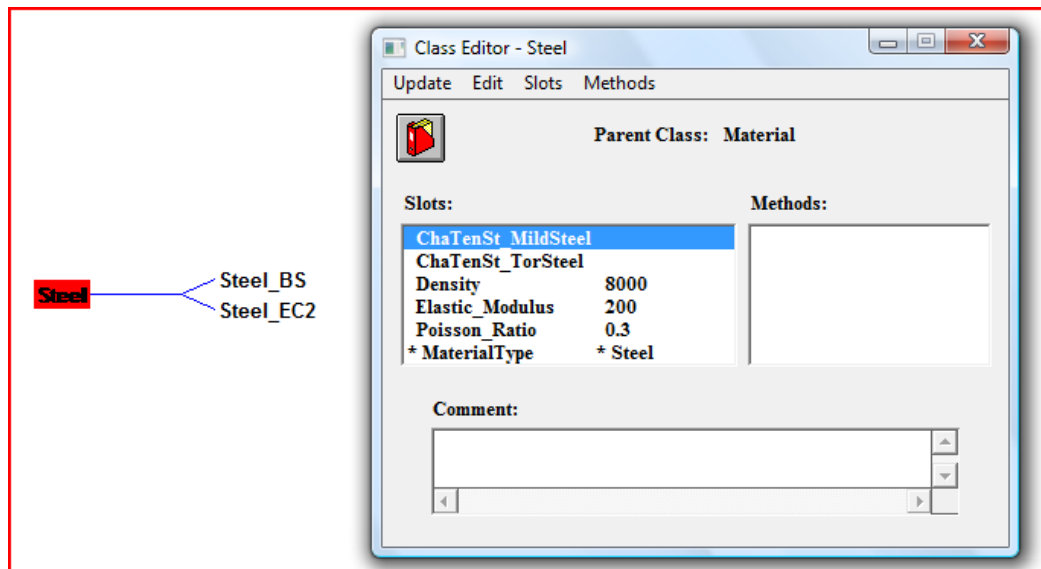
Steel

Steel_BS

Steel_EC2

Class Editor - Steel

Update Edit Slots Methods

Parent Class: Material

Slots:

| | |
|---|---|
| ChaTenSt_MildSteel | |
| ChaTenSt_TorSteel | |
| Density | 8000 |
| Elastic_Modulus | 200 |
| Poisson_Ratio | 0.3 |
| * MaterialType | * Steel |

Methods:

Comment: